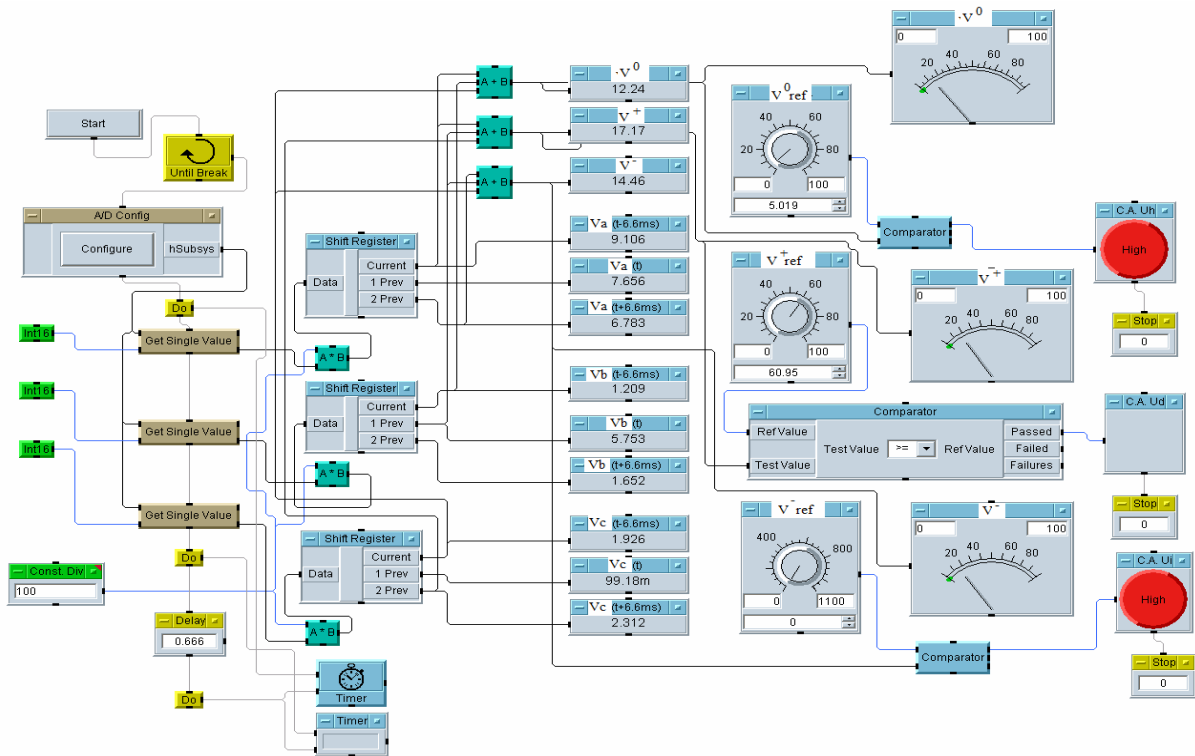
Start
Until Break
A/D Config
Configure
hSubsys
Do
Int16
Get Single Value
Int16
Get Single Value
Int16
Get Single Value
Do
Const. Div
100
Delay
0.666
Do
Timer
Timer
Shift Register
Data
Current
1 Prev
2 Prev
Shift Register
Data
Current
1 Prev
2 Prev
Shift Register
Data
Current
1 Prev
2 Prev
A * B
A * B
A * B
A + B
A + B
A + B
$\cdot V^0$
12.24
$V^+$
17.17
$V^-$
14.46
Va (t-6.6ms)
9.106
Va (t)
7.656
Va (t+6.6ms)
6.783
Vb (t-6.6ms)
1.209
Vb (t)
5.753
Vb (t+6.6ms)
1.652
Vc (t-6.6ms)
1.926
Vc (t)
99.18m
Vc (t+6.6ms)
2.312
$V^0$ref
20 40 60 80
0 100
5.019
$V^+$ref
20 40 60 80
0 100
60.95
$V^-$ref
400 800
0 1100
0
Comparator
Comparator
Ref Value
Test Value
Test Value >= Ref Value
Passed
Failed
Failures
Comparator
$\cdot V^0$
0 100
20 40 60 80
$V^+$
0 100
20 40 60 80
$V^-$
0 100
20 40 60 80
C.A. Uh
High
Stop
0
C.A. Ud
Stop
0
C.A. Ul
High
Stop
0